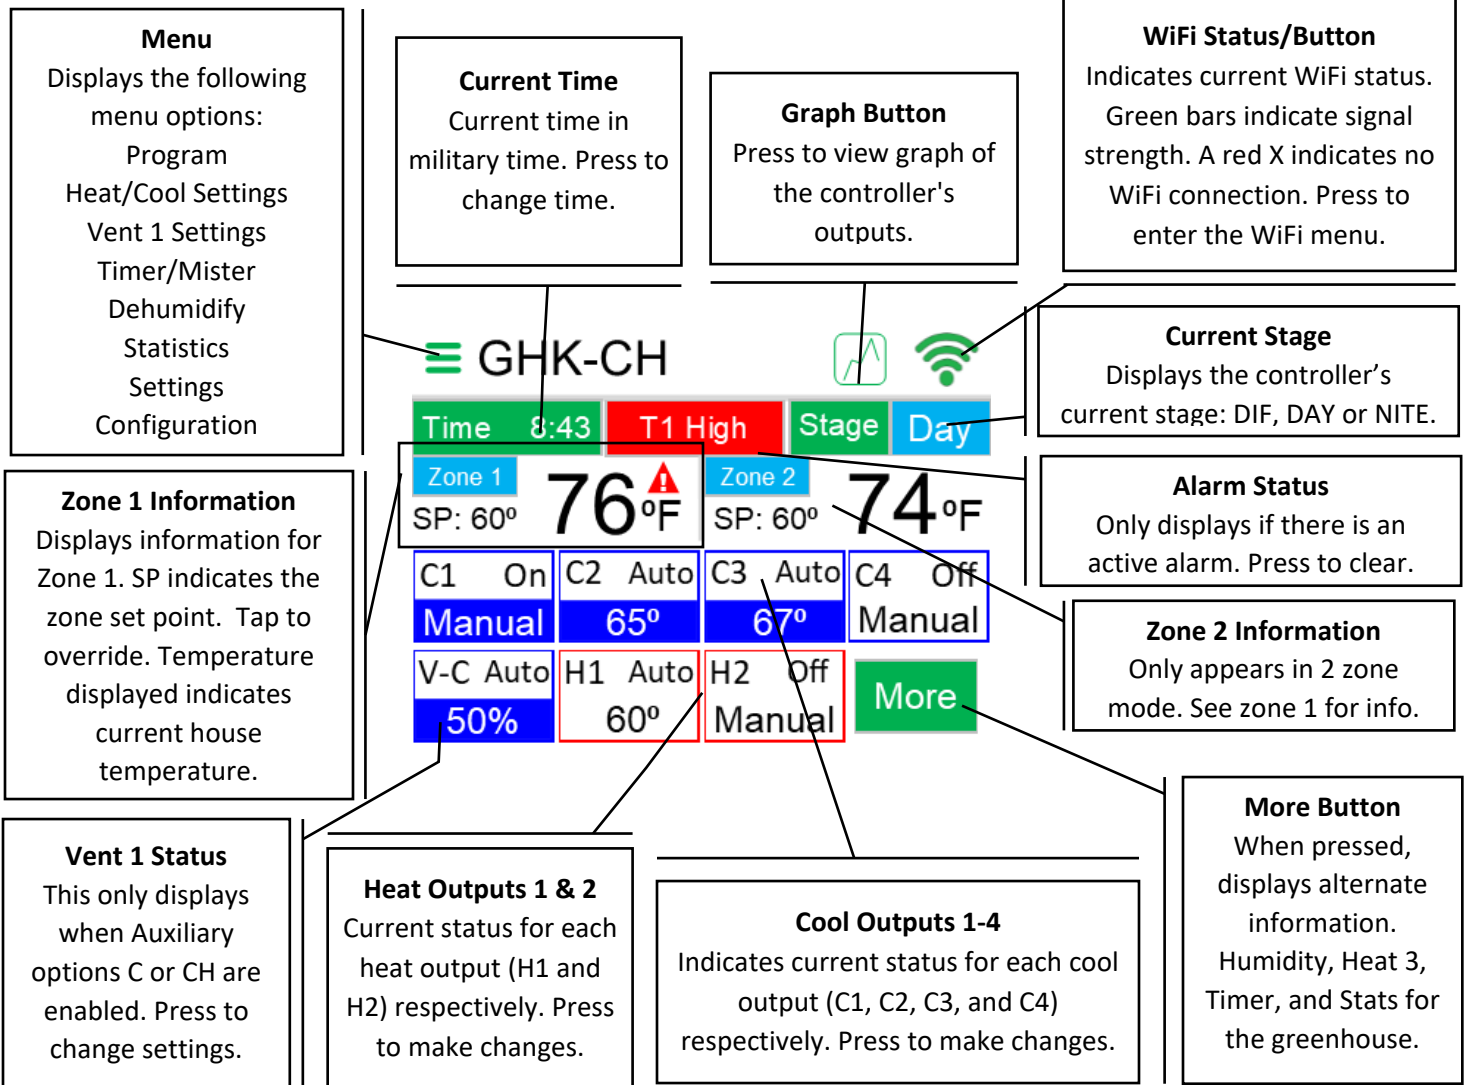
**Menu**
Displays the following menu options:
Program
Heat/Cool Settings
Vent 1 Settings
Timer/Mister
Dehumidify
Statistics
Settings
Configuration

**Current Time**
Current time in military time. Press to change time.

**Graph Button**
Press to view graph of the controller's outputs.

**WiFi Status/Button**
Indicates current WiFi status. Green bars indicate signal strength. A red X indicates no WiFi connection. Press to enter the WiFi menu.

GHK-CH

**Current Stage**
Displays the controller's current stage: DIF, DAY or NITE.

Time 8:43 T1 High Stage Day

Zone 1 76 °F
SP: 60º

Zone 2 74 °F
SP: 60º

**Alarm Status**
Only displays if there is an active alarm. Press to clear.

**Zone 1 Information**
Displays information for Zone 1. SP indicates the zone set point. Tap to override. Temperature displayed indicates current house temperature.

C1 On Manual
C2 Auto 65º
C3 Auto 67º
C4 Off Manual

**Zone 2 Information**
Only appears in 2 zone mode. See zone 1 for info.

V-C Auto 50%
H1 Auto 60º
H2 Off Manual
More

**More Button**
When pressed, displays alternate information. Humidity, Heat 3, Timer, and Stats for the greenhouse.

**Vent 1 Status**
This only displays when Auxiliary options C or CH are enabled. Press to change settings.

**Heat Outputs 1 & 2**
Current status for each heat output (H1 and H2) respectively. Press to make changes.

**Cool Outputs 1-4**
Indicates current status for each cool output (C1, C2, C3, and C4) respectively. Press to make changes.